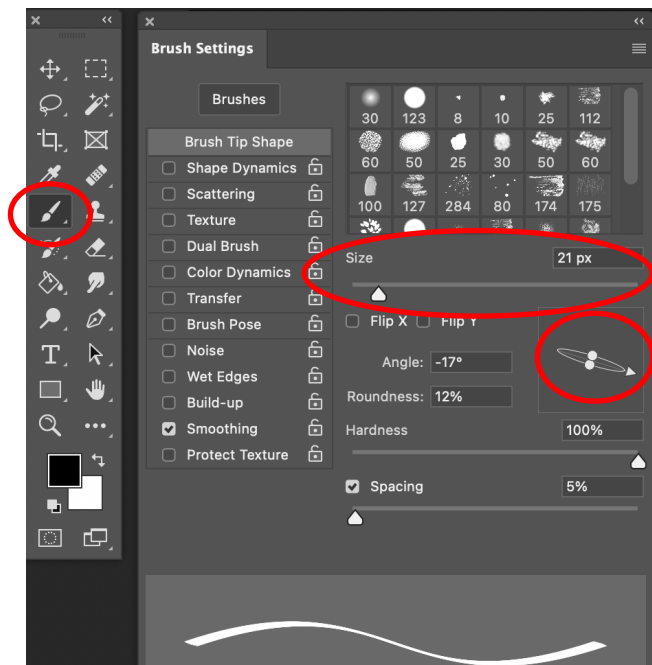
Brush Settings

Brushes

| 30 | 123 | 8 | 10 | 25 | 112 |
|---|---|---|---|---|---|
| 60 | 50 | 25 | 30 | 50 | 60 |
| 100 | 127 | 284 | 80 | 174 | 175 |

Brush Tip Shape
Shape Dynamics
Scattering
Texture
Dual Brush
Color Dynamics
Transfer
Brush Pose
Noise
Wet Edges
Build-up
Smoothing
Protect Texture

Size 21 px

Flip X Flip Y

Angle: -17°

Roundness: 12%

Hardness 100%

Spacing 5%